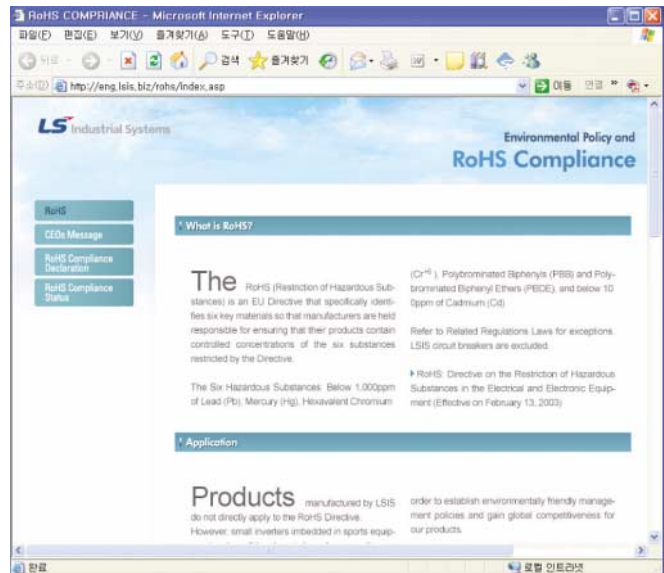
RoHS COMPRIANCE - Microsoft Internet Explorer

파일(F) 편집(E) 보기(V) 즐겨찾기(A) 도구(T) 도움말(H)

뒤로 검색 즐겨찾기

주소(D) http://eng.lsis.biz/rohs/index.asp

이동 연결

LS Industrial Systems

Environmental Policy and

RoHS Compliance

RoHS

CEOs Message

RoHS Compliance Declaration

RoHS Compliance Status

What is RoHS?

The RoHS (Restriction of Hazardous Substances) is an EU Directive that specifically identifies six key materials so that manufacturers are held responsible for ensuring that their products contain controlled concentrations of the six substances restricted by the Directive.

The Six Hazardous Substances: Below 1,000ppm of Lead (Pb), Mercury (Hg), Hexavalent Chromium

($Cr^{+6}$), Polybrominated Biphenyls (PBB) and Polybrominated Biphenyl Ethers (PBDE), and below 100ppm of Cadmium (Cd)

Refer to Related Regulations Laws for exceptions. LSIS circuit breakers are excluded.

RoHS: Directive on the Restriction of Hazardous Substances in the Electrical and Electronic Equipment (Effective on February 13, 2003)

Application

Products manufactured by LSIS do not directly apply to the RoHS Directive. However, small inverters imbedded in sports equip-

order to establish environmentally friendly management policies and gain global competitiveness for our products.

완료

로컬 인트라넷